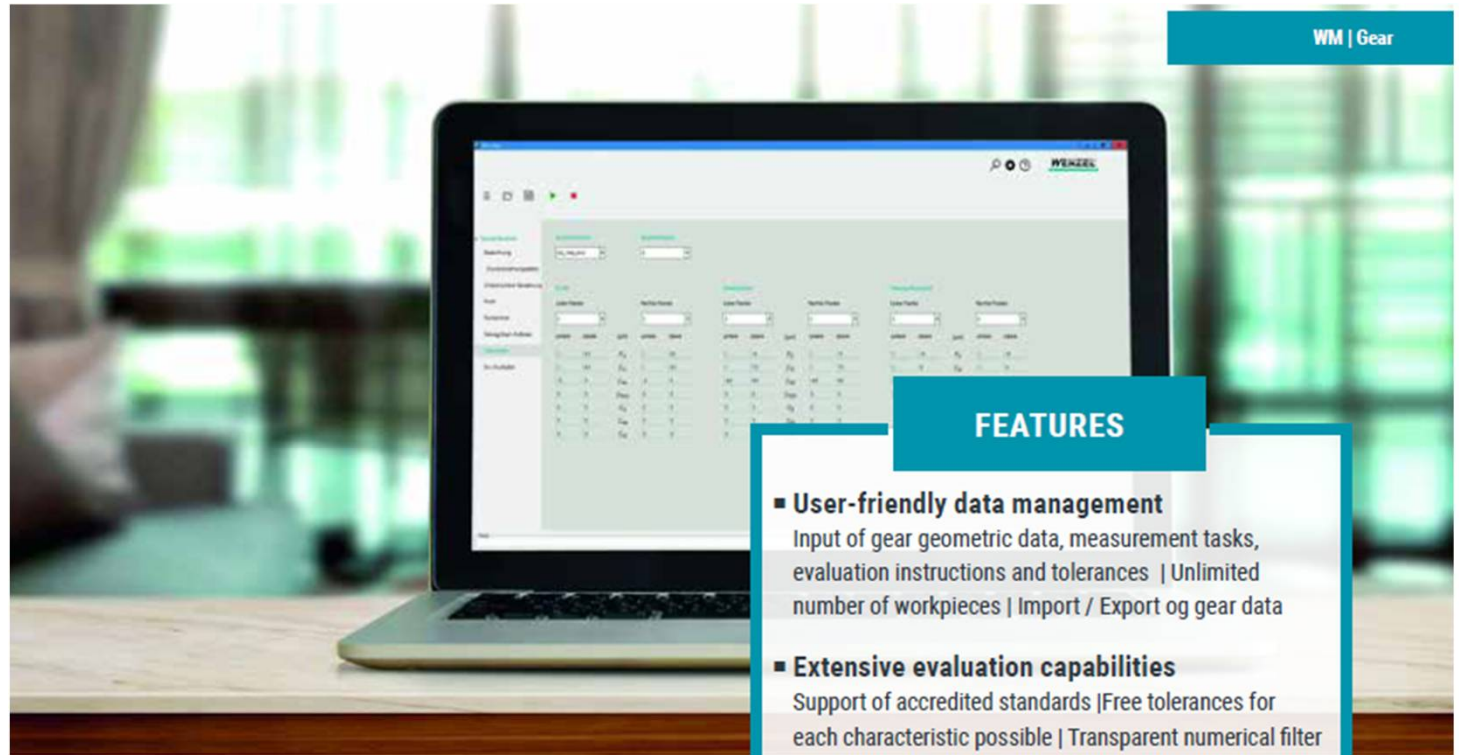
WM | Gear

WENZEL

FEATURES

▪ User-friendly data management
Input of gear geometric data, measurement tasks, evaluation instructions and tolerances | Unlimited number of workpieces | Import / Export og gear data

▪ Extensive evaluation capabilities
Support of accredited standards |Free tolerances for each characteristic possible | Transparent numerical filter